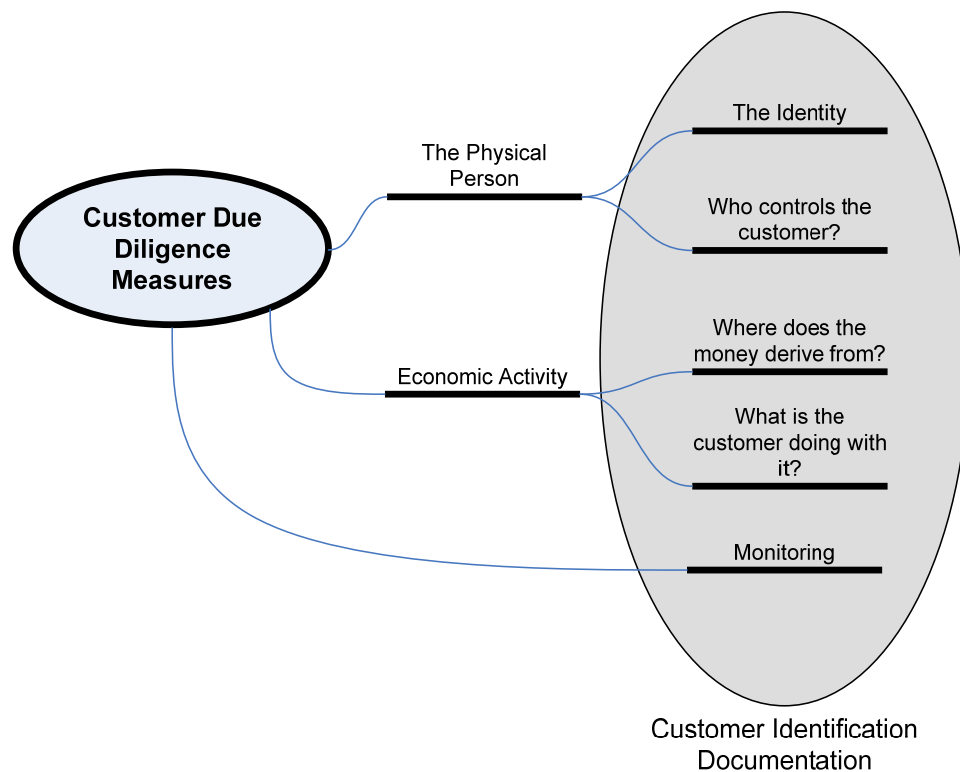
Customer Due Diligence Measures

The Physical Person

Economic Activity

The Identity

Who controls the customer?

Where does the money derive from?

What is the customer doing with it?

Monitoring

Customer Identification Documentation